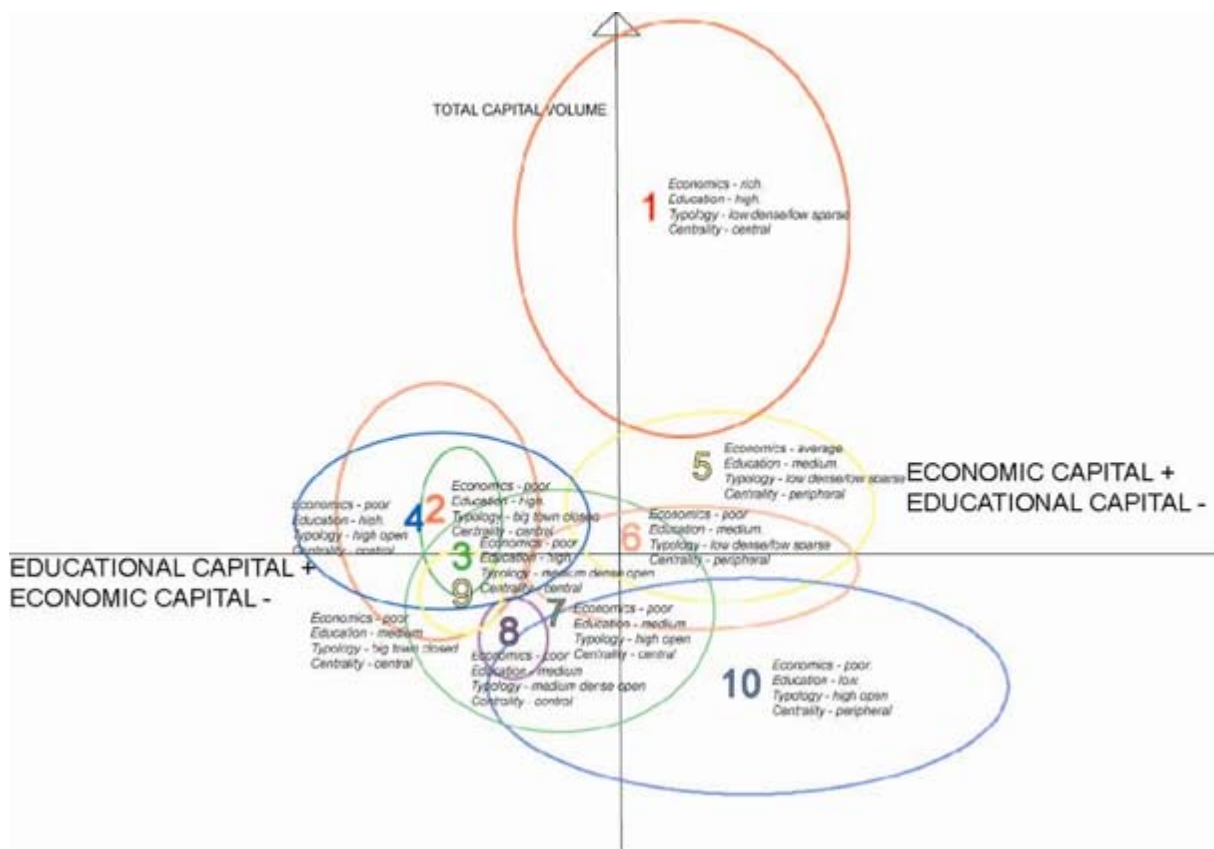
TOTAL CAPITAL VOLUME

1
Economics - rich.
Education - high.
Typology - low dense/low sparse
Centrality - central

5
Economics - average
Education - medium
Typology - low dense/low sparse
Centrality - peripheral

ECONOMIC CAPITAL +
EDUCATIONAL CAPITAL -

2
Economics - poor
Education - high.
Typology - big town closed
Centrality - central

4
Economics - poor
Education - high.
Typology - high open
Centrality - central

6
Economics - poor
Education - medium
Typology - low dense/low sparse
Centrality - peripheral

3
Economics - poor
Education - high
Typology - medium dense open
Centrality - central

EDUCATIONAL CAPITAL +
ECONOMIC CAPITAL -

9
Economics - poor
Education - medium
Typology - big town closed
Centrality - central

7
Economics - poor
Education - medium
Typology - high open
Centrality - central

8
Economics - poor
Education - medium
Typology - medium dense open
Centrality - central

10
Economics - poor.
Education - low.
Typology - high open
Centrality - peripheral